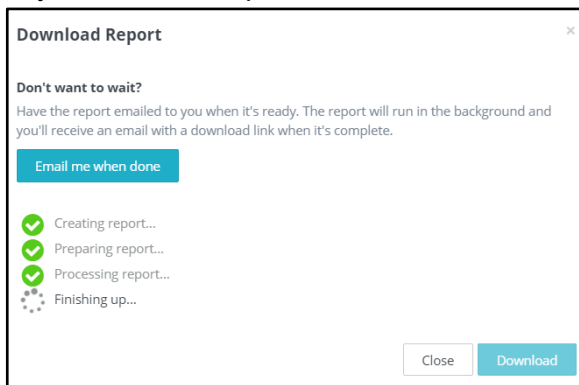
Download Report

×

Don't want to wait?

Have the report emailed to you when it's ready. The report will run in the background and you'll receive an email with a download link when it's complete.

Email me when done

Creating report...

Preparing report...

Processing report...

Finishing up...

Close

Download